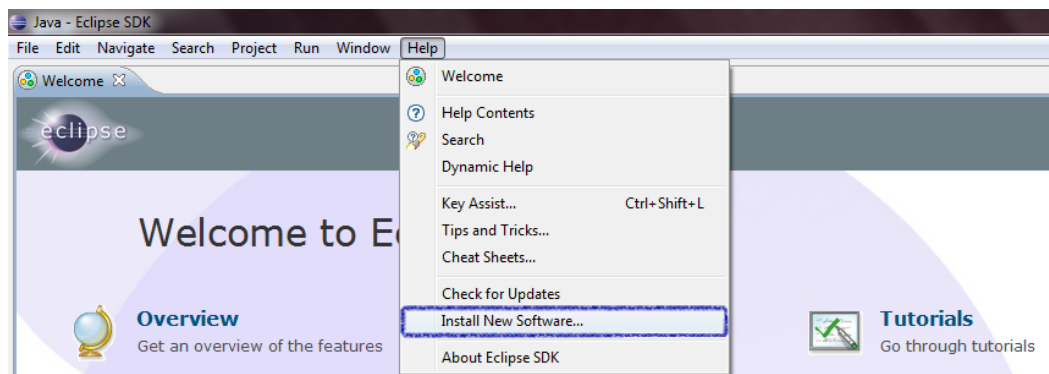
Java - Eclipse SDK

File Edit Navigate Search Project Run Window Help

Welcome

eclipse

Welcome to E

Overview
Get an overview of the features

Welcome

Help Contents
Search
Dynamic Help

Key Assist... Ctrl+Shift+L
Tips and Tricks...
Cheat Sheets...

Check for Updates
Install New Software...

About Eclipse SDK

Tutorials
Go through tutorials